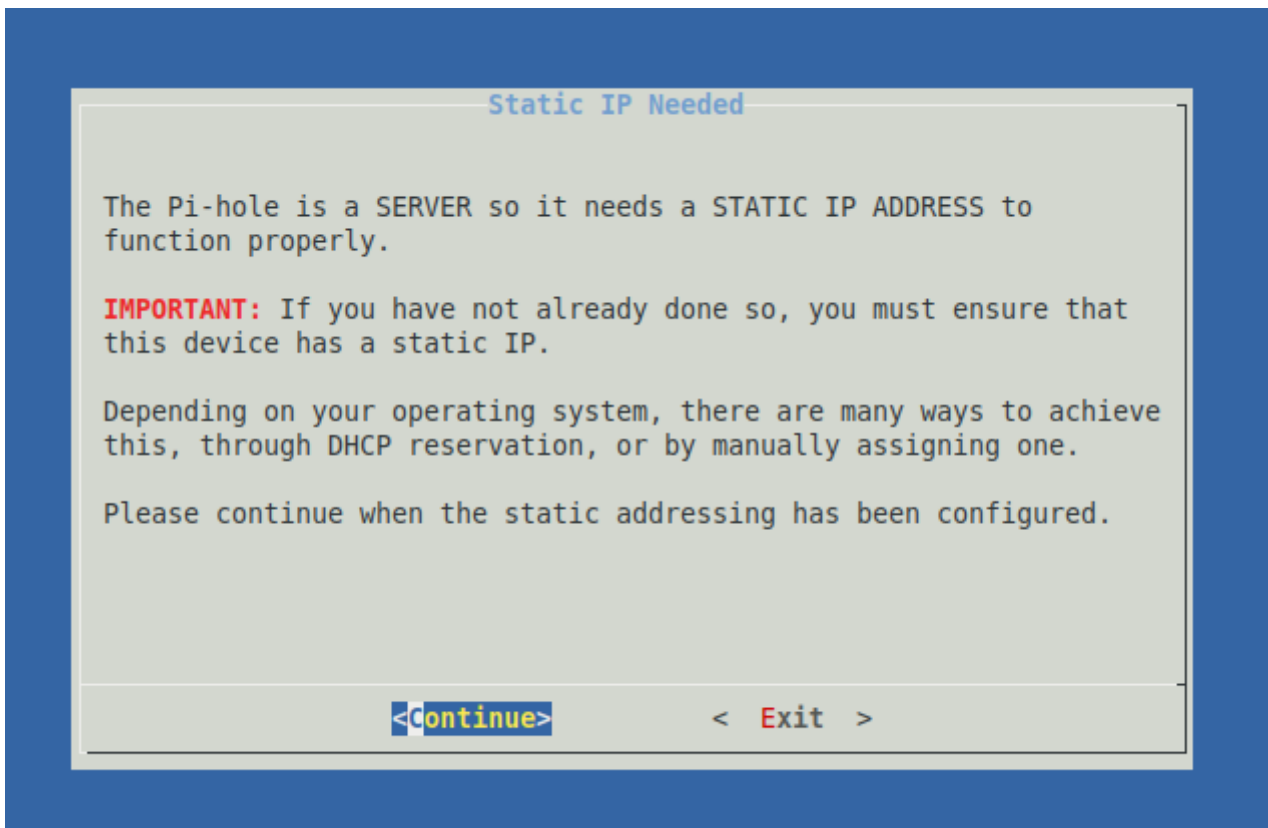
Static IP Needed

The Pi-hole is a SERVER so it needs a STATIC IP ADDRESS to function properly.

IMPORTANT: If you have not already done so, you must ensure that this device has a static IP.

Depending on your operating system, there are many ways to achieve this, through DHCP reservation, or by manually assigning one.

Please continue when the static addressing has been configured.

<Continue>   < Exit >